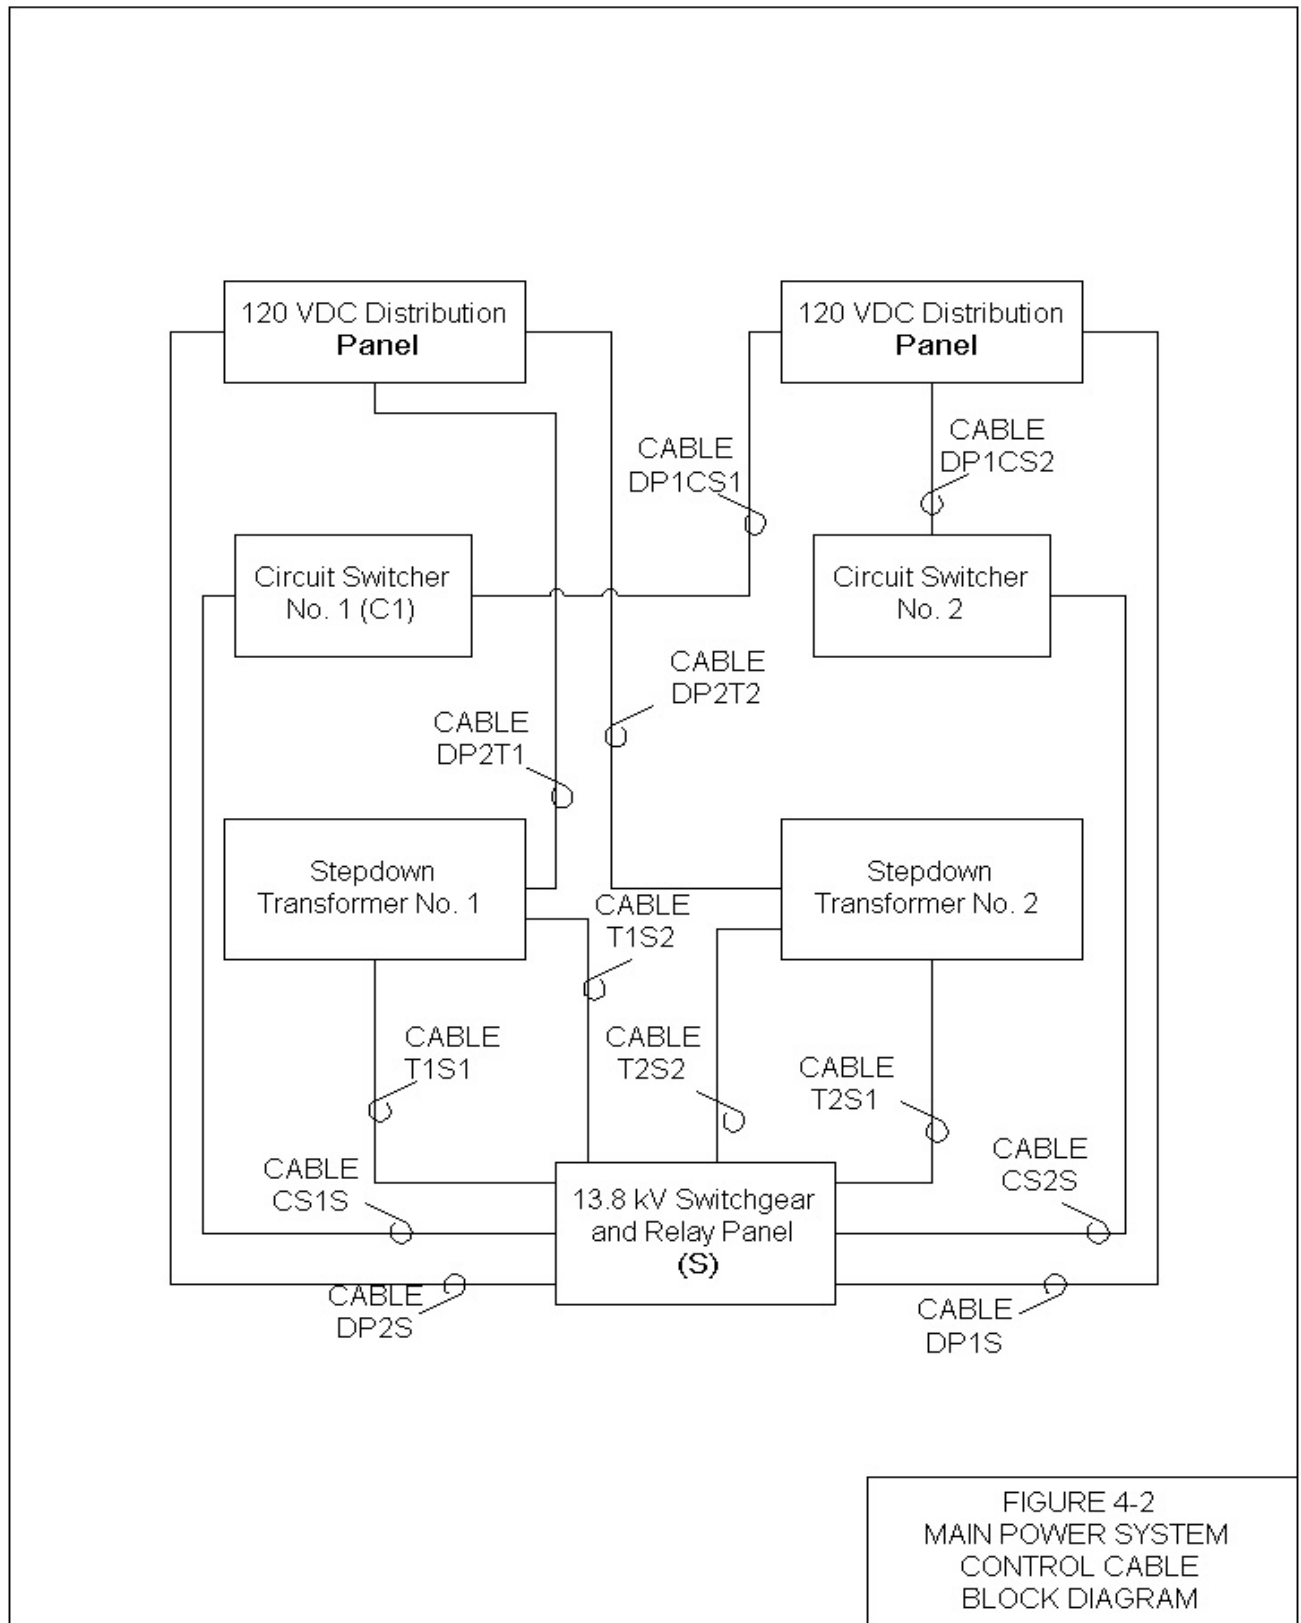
120 VDC Distribution
**Panel**

120 VDC Distribution
**Panel**

CABLE
DP1CS1

CABLE
DP1CS2

Circuit Switcher
No. 1 (C1)

Circuit Switcher
No. 2

CABLE
DP2T2

CABLE
DP2T1

Stepdown
Transformer No. 1

Stepdown
Transformer No. 2

CABLE
T1S2

CABLE
T1S1

CABLE
T2S2

CABLE
T2S1

CABLE
CS1S

CABLE
CS2S

13.8 kV Switchgear
and Relay Panel
(S)

CABLE
DP2S

CABLE
DP1S

FIGURE 4-2
MAIN POWER SYSTEM
CONTROL CABLE
BLOCK DIAGRAM